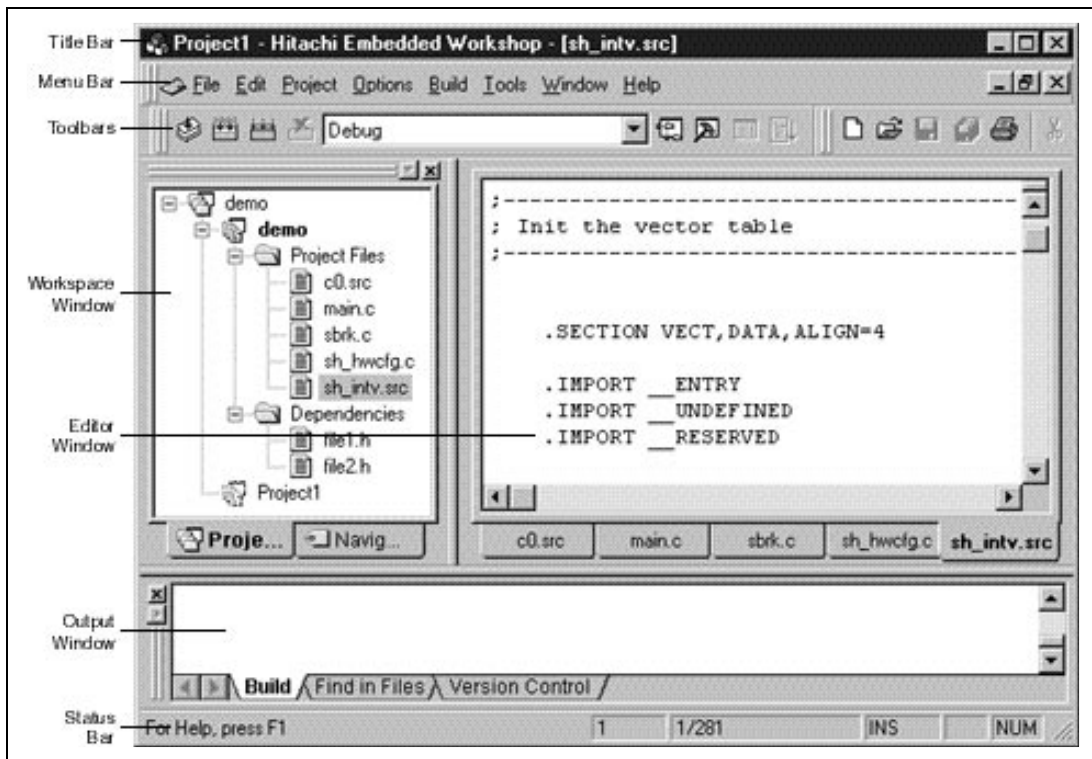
Title Bar
Project1 - Hitachi Embedded Workshop - [sh_intv.src]

Menu Bar
File Edit Project Options Build Tools Window Help

Toolbars
Debug

Workspace Window

demo
demo
Project Files
c0.src
main.c
sbrk.c
sh_hwcfg.c
sh_intv.src
Dependencies
file1.h
file2.h
Project1

Proje... Navig...

Editor Window

;-----------------------------------------------
; Init the vector table
;-----------------------------------------------

.SECTION VECT,DATA,ALIGN=4

.IMPORT __ENTRY
.IMPORT __UNDEFINED
.IMPORT __RESERVED

c0.src main.c sbrk.c sh_hwcfg.c sh_intv.src

Output Window

Build Find in Files Version Control

Status Bar
For Help, press F1 1 1/281 INS NUM